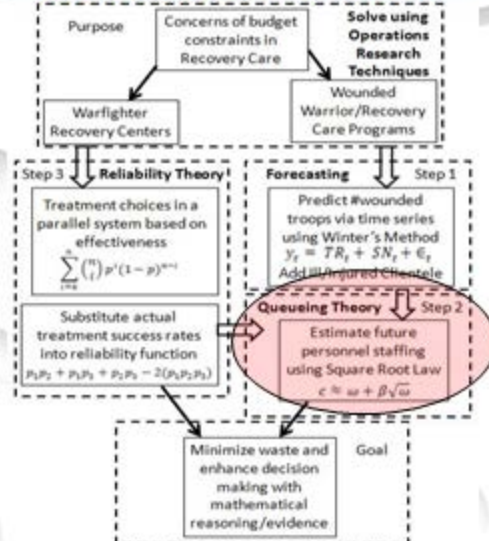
Purpose

Concerns of budget constraints in Recovery Care

Solve using Operations Research Techniques

Warfighter Recovery Centers

Wounded Warrior/Recovery Care Programs

Step 3 Reliability Theory

Treatment choices in a parallel system based on effectiveness

$\sum_{i=k}^{n} \binom{n}{i} p^i (1-p)^{n-i}$

Substitute actual treatment success rates into reliability function

$p_1p_2 + p_1p_3 + p_2p_3 - 2(p_1p_2p_3)$

Forecasting Step 1

Predict #wounded troops via time series using Winter's Method

$y_t = TR_t + SN_t + \epsilon_t$

Add Ill/Injured Clientele

Queueing Theory Step 2

Estimate future personnel staffing using Square Root Law

$c \approx \omega + \beta\sqrt{\omega}$

Minimize waste and enhance decision making with mathematical reasoning/evidence

Goal